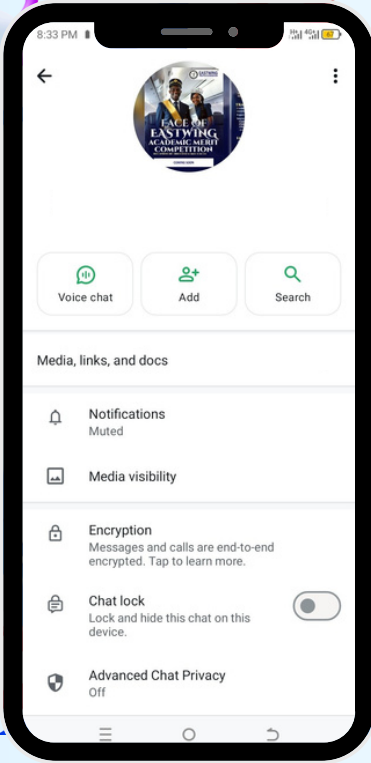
8:33 PM

FACE OF EASTWING ACADEMIC MERIT COMPETITION

Voice chat
Add
Search

Media, links, and docs

Notifications
Muted

Media visibility

Encryption
Messages and calls are end-to-end encrypted. Tap to learn more.

Chat lock
Lock and hide this chat on this device.

Advanced Chat Privacy
Off